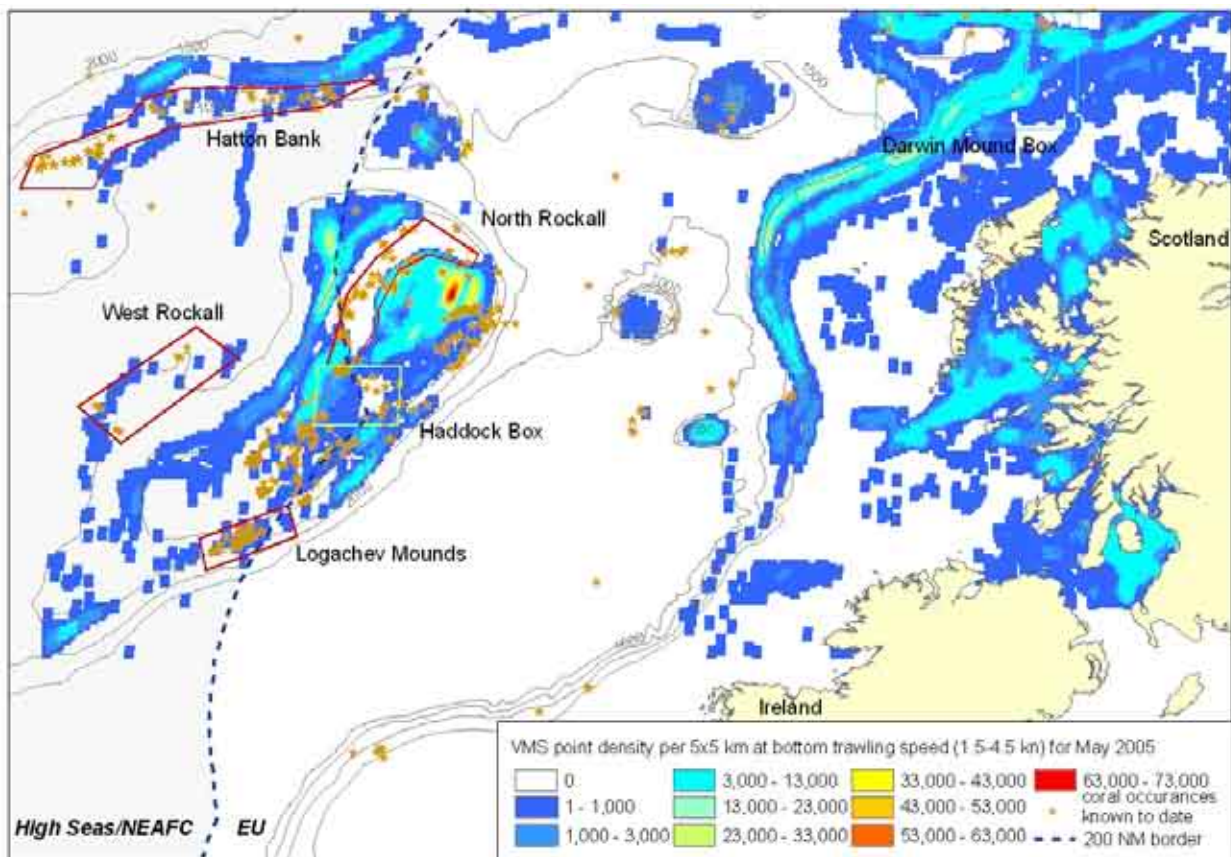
2000
1000
1500
Hatton Bank
Darwin Mound Box
North Rockall
Scotland
West Rockall
1000
Haddock Box
Logachev Mounds
2000
1000
Ireland
High Seas/NEAFC
EU

VMS point density per 5x5 km at bottom trawling speed (1.5-4.5 kn) for May 2005

| | | | |
|---|---|---|---|
| 0 | 3,000 - 13,000 | 33,000 - 43,000 | 63,000 - 73,000 |
| 1 - 1,000 | 13,000 - 23,000 | 43,000 - 53,000 | coral occurances known to date |
| 1,000 - 3,000 | 23,000 - 33,000 | 53,000 - 63,000 | 200 NM border |